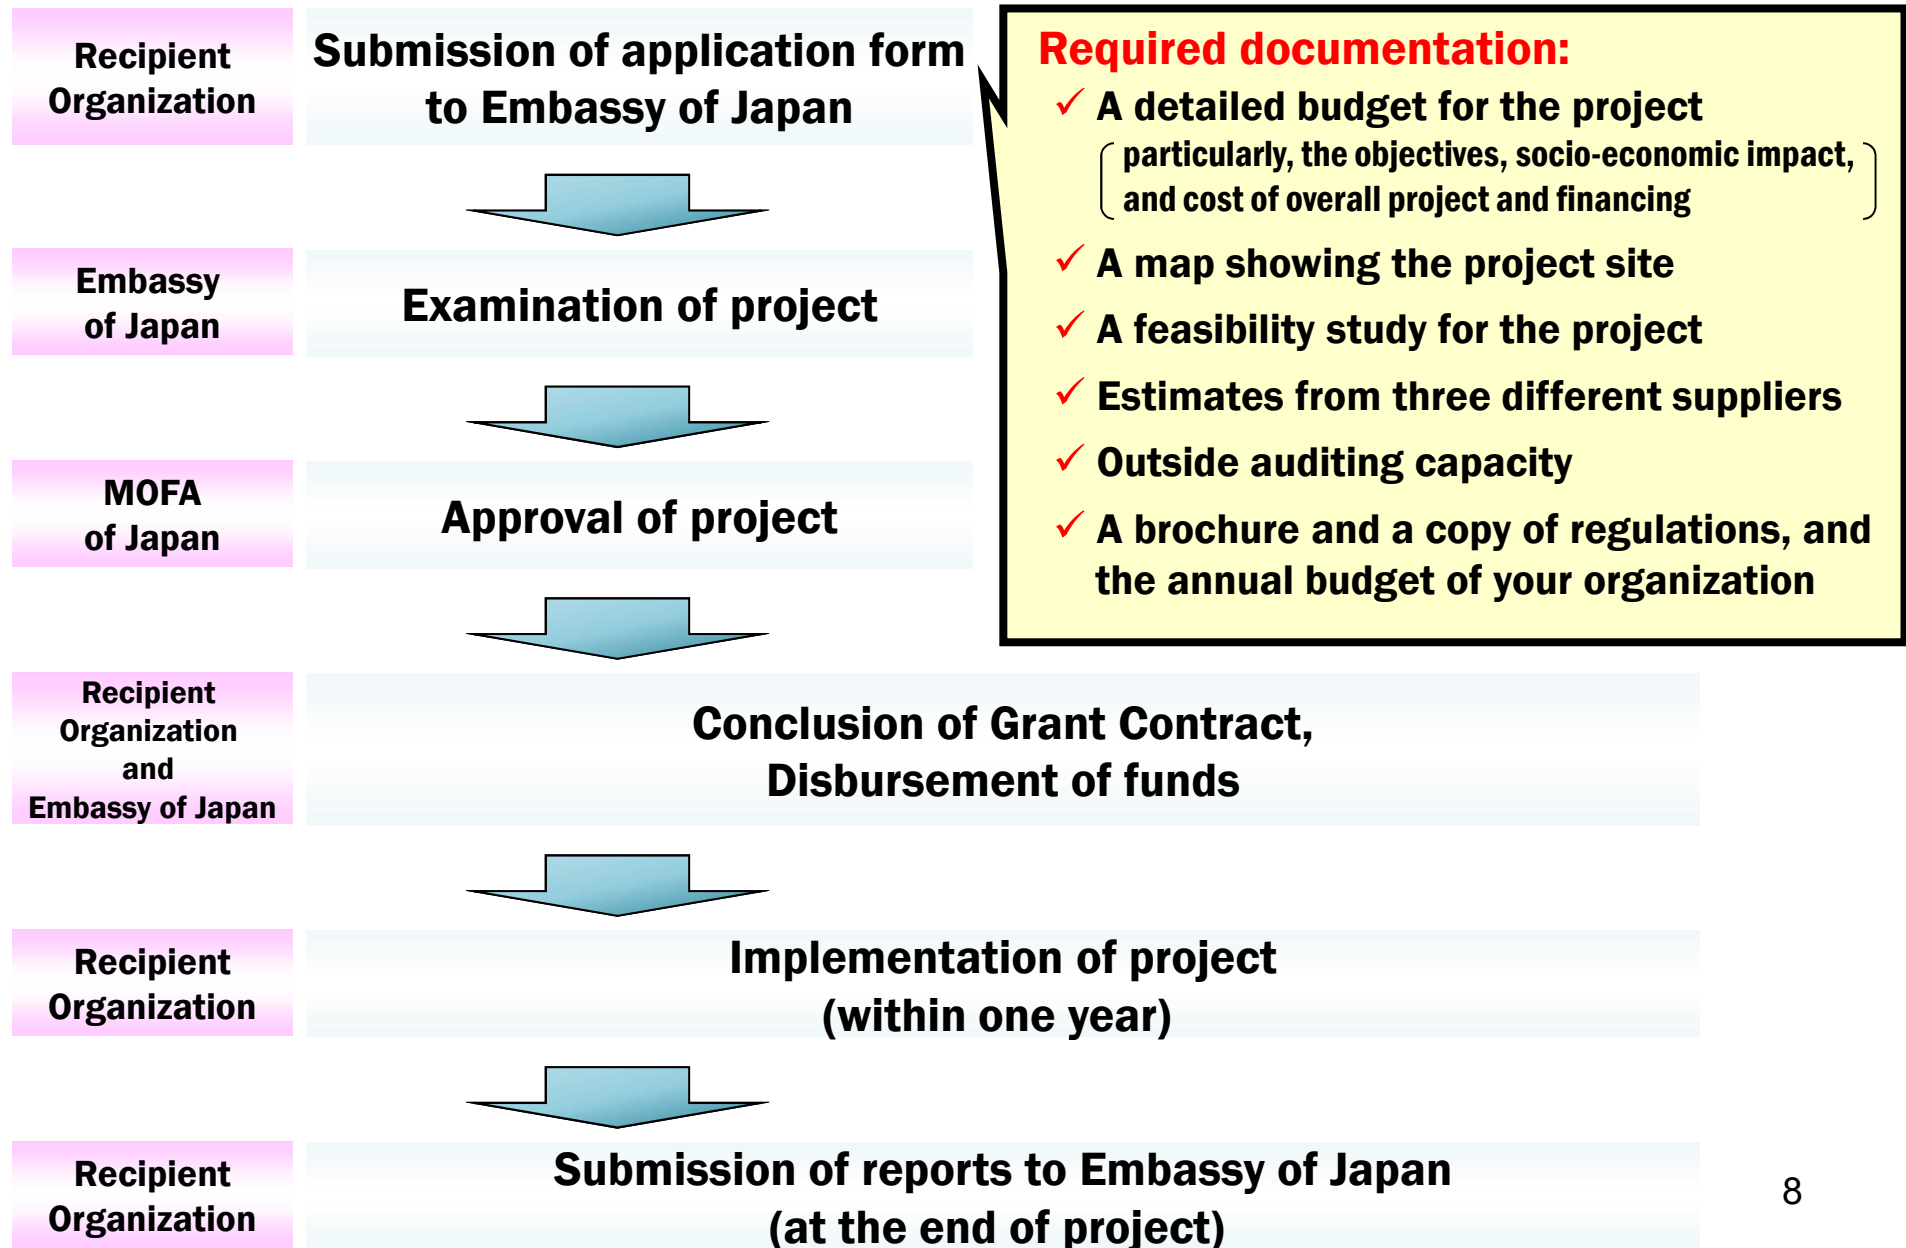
Recipient Organization

Submission of application form to Embassy of Japan

Required documentation:

✓ A detailed budget for the project
(particularly, the objectives, socio-economic impact, and cost of overall project and financing)

✓ A map showing the project site

✓ A feasibility study for the project

✓ Estimates from three different suppliers

✓ Outside auditing capacity

✓ A brochure and a copy of regulations, and the annual budget of your organization

Embassy of Japan

Examination of project

MOFA of Japan

Approval of project

Recipient Organization and Embassy of Japan

Conclusion of Grant Contract, Disbursement of funds

Recipient Organization

Implementation of project (within one year)

Recipient Organization

Submission of reports to Embassy of Japan (at the end of project)

8